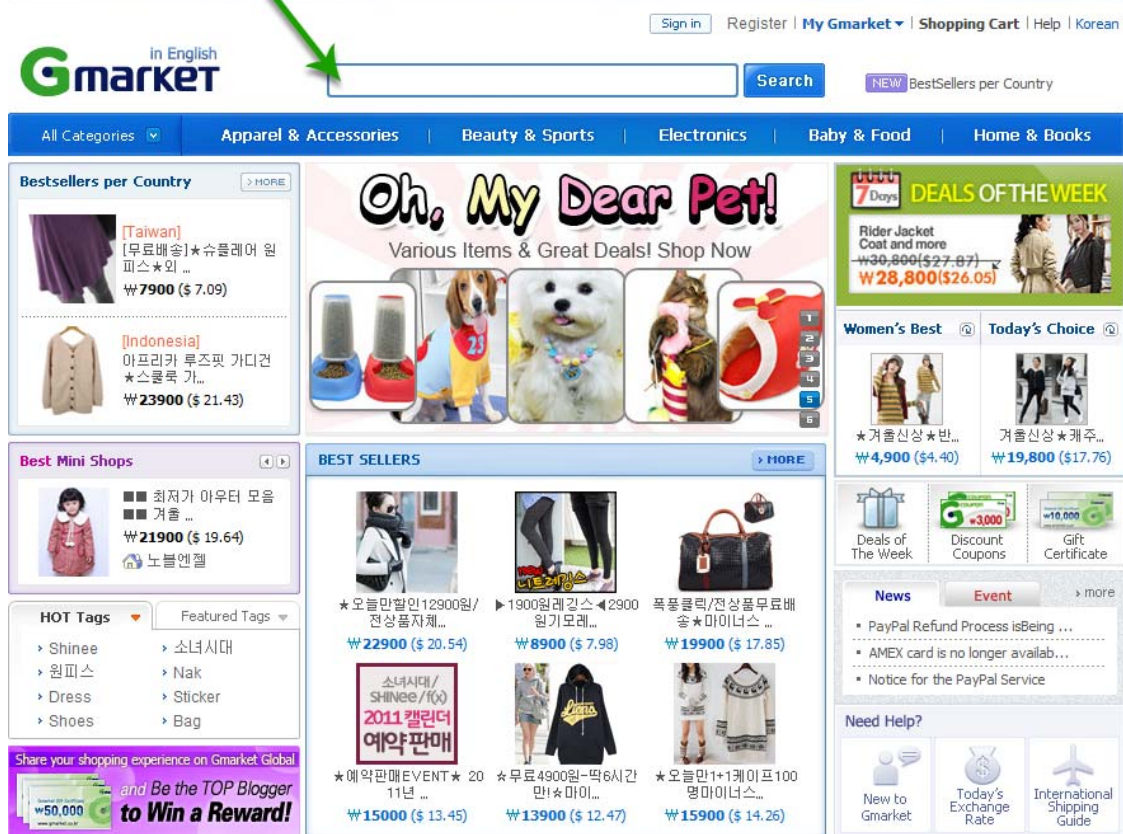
Sign in Register | My Gmarket | Shopping Cart | Help | Korean

in English
Gmarket

Search

NEW BestSellers per Country

All Categories | Apparel & Accessories | Beauty & Sports | Electronics | Baby & Food | Home & Books

Bestsellers per Country
> MORE

[Taiwan]
[무료배송]★슈플레어 원피스★외 ...
₩7900 ($ 7.09)

[Indonesia]
아프리카 루즈핏 가디건 ★스쿨룩 가...
₩23900 ($ 21.43)

Oh, My Dear Pet!
Various Items & Great Deals! Shop Now

1
2
3
4
5
6

7 Days DEALS OF THE WEEK
Rider Jacket Coat and more
₩30,800($27.87)
₩28,800($26.05)

Women's Best
Today's Choice

★겨울신상★반...
₩4,900 ($4.40)

겨울신상★캐주...
₩19,800 ($17.76)

Deals of The Week
Discount Coupons
Gift Certificate

Best Mini Shops

■■ 최저가 아우터 모음 ■■ 겨울 ...
₩21900 ($ 19.64)
노블엔젤

BEST SELLERS
> MORE

★오늘만할인12900원/전상품자체...
₩22900 ($ 20.54)

▶1900원레깅스◀2900원기모레...
₩8900 ($ 7.98)

폭풍클릭/전상품무료배송★마이너스...
₩19900 ($ 17.85)

소녀시대/SHINee/f(x)
2011 캘린더
예약판매

★예약판매EVENT★ 2011년 ...
₩15000 ($ 13.45)

★무료4900원-딱6시간만!★마이...
₩13900 ($ 12.47)

★오늘만1+1케이프100명마이너스...
₩15900 ($ 14.26)

HOT Tags
Featured Tags

Shinee
소녀시대
원피스
Nak
Dress
Sticker
Shoes
Bag

News
Event
more

PayPal Refund Process isBeing ...
AMEX card is no longer availab...
Notice for the PayPal Service

Need Help?

New to Gmarket
Today's Exchange Rate
International Shipping Guide

Share your shopping experience on Gmarket Global
and Be the TOP Blogger to Win a Reward!
₩50,000